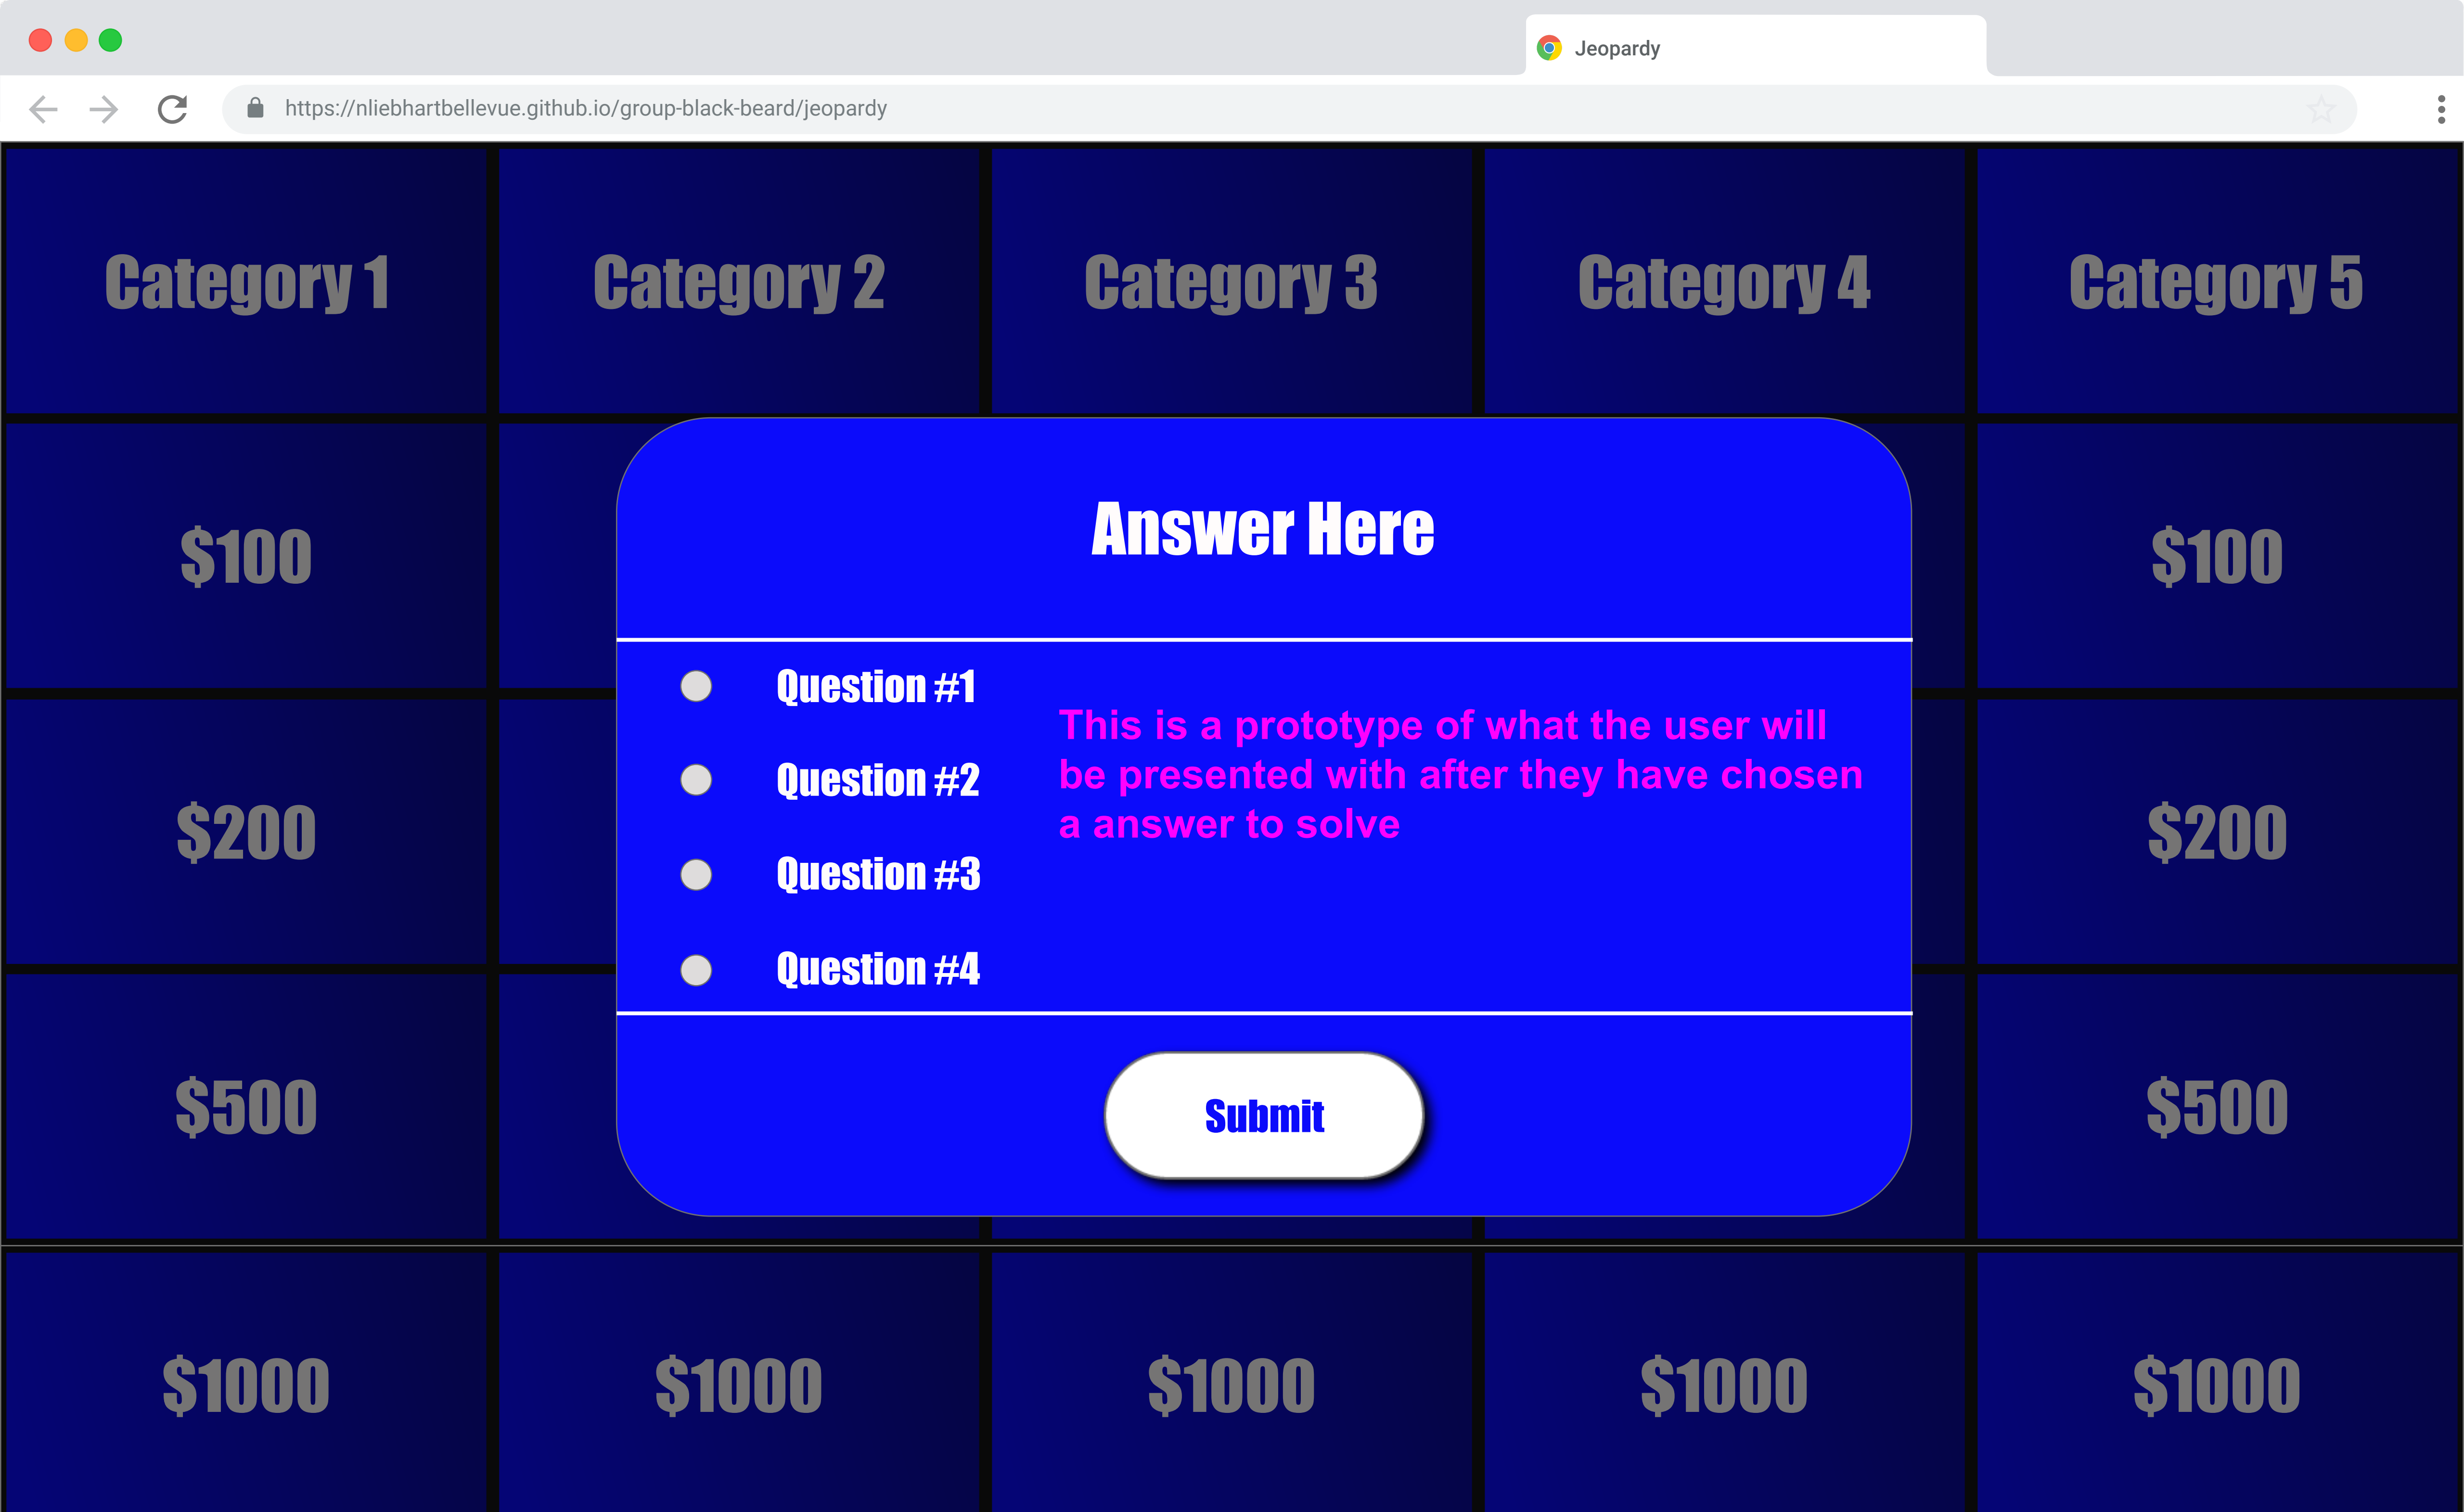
Jeopardy

https://nliebhartbellevue.github.io/group-black-beard/jeopardy

Category 1

Category 2

Category 3

Category 4

Category 5

$100

$100

$200

$200

$500

$500

Answer Here

Question #1

Question #2

Question #3

Question #4

This is a prototype of what the user will be presented with after they have chosen a answer to solve

Submit

$1000

$1000

$1000

$1000

$1000